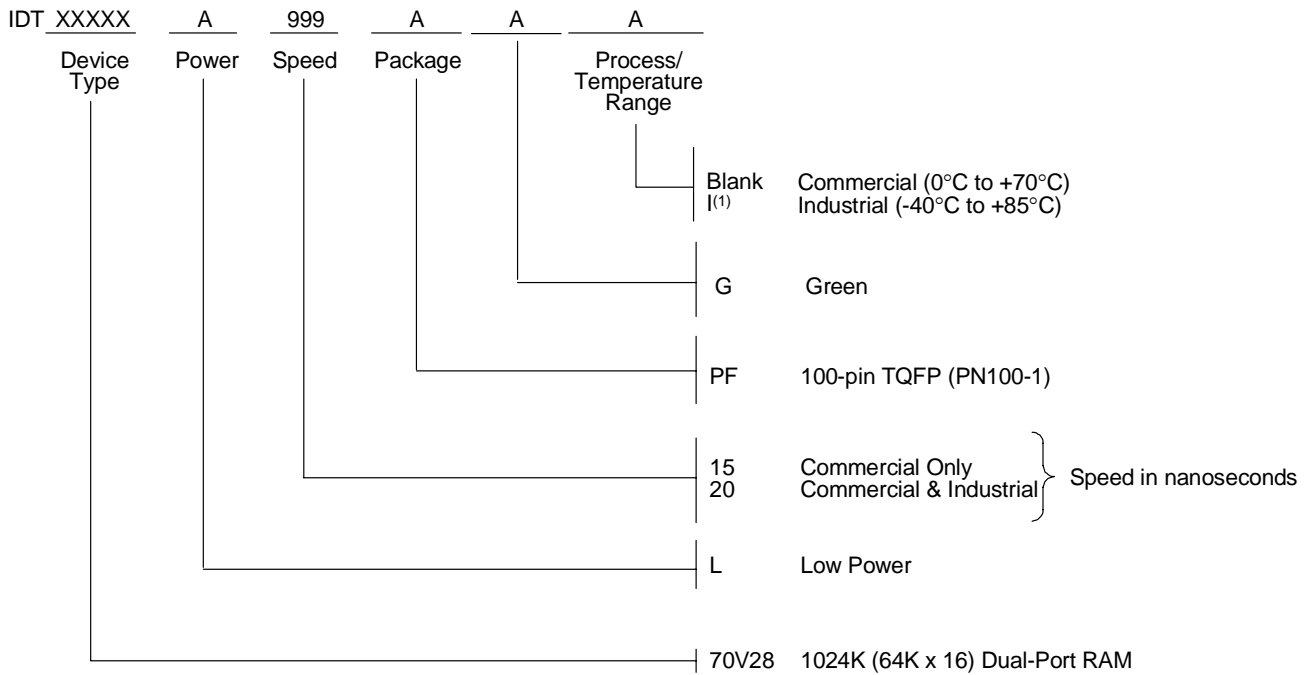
IDT XXXXX A 999 A A A

Device Type

Power

Speed

Package

Process/ Temperature Range

Blank Commercial (0°C to +70°C)
I$^{(1)}$ Industrial (-40°C to +85°C)

G Green

PF 100-pin TQFP (PN100-1)

15 Commercial Only
20 Commercial & Industrial
Speed in nanoseconds

L Low Power

70V28 1024K (64K x 16) Dual-Port RAM